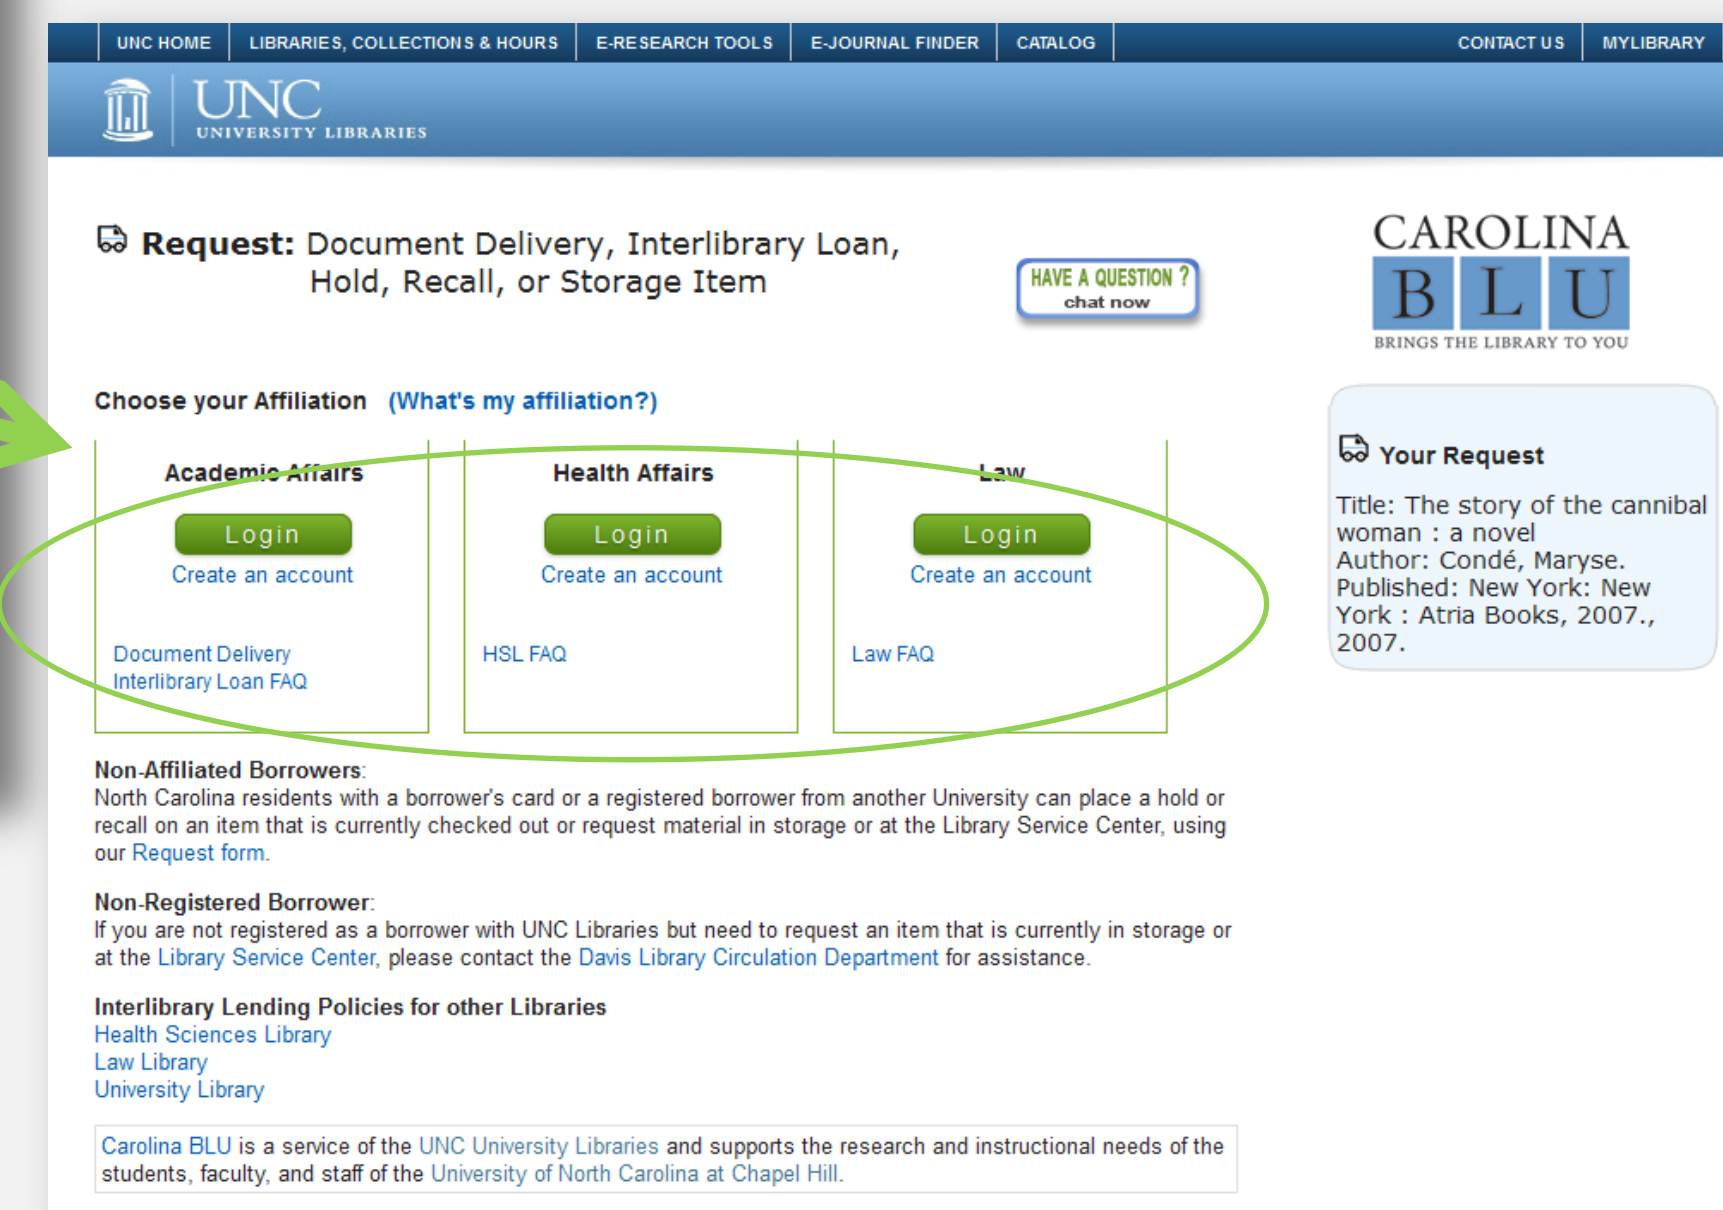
UNC HOME | LIBRARIES, COLLECTIONS & HOURS | E-RESEARCH TOOLS | E-JOURNAL FINDER | CATALOG | CONTACT US | MYLIBRARY

UNC UNIVERSITY LIBRARIES

Request: Document Delivery, Interlibrary Loan, Hold, Recall, or Storage Item

HAVE A QUESTION ? chat now

CAROLINA
B L U
BRINGS THE LIBRARY TO YOU

Choose your Affiliation (What's my affiliation?)

Academic Affairs
Login
Create an account
Document Delivery
Interlibrary Loan FAQ

Health Affairs
Login
Create an account
HSL FAQ

Law
Login
Create an account
Law FAQ

Your Request

Title: The story of the cannibal woman : a novel
Author: Condé, Maryse.
Published: New York: New York : Atria Books, 2007., 2007.

Non-Affiliated Borrowers:
North Carolina residents with a borrower's card or a registered borrower from another University can place a hold or recall on an item that is currently checked out or request material in storage or at the Library Service Center, using our Request form.

Non-Registered Borrower:
If you are not registered as a borrower with UNC Libraries but need to request an item that is currently in storage or at the Library Service Center, please contact the Davis Library Circulation Department for assistance.

Interlibrary Lending Policies for other Libraries
Health Sciences Library
Law Library
University Library

Carolina BLU is a service of the UNC University Libraries and supports the research and instructional needs of the students, faculty, and staff of the University of North Carolina at Chapel Hill.